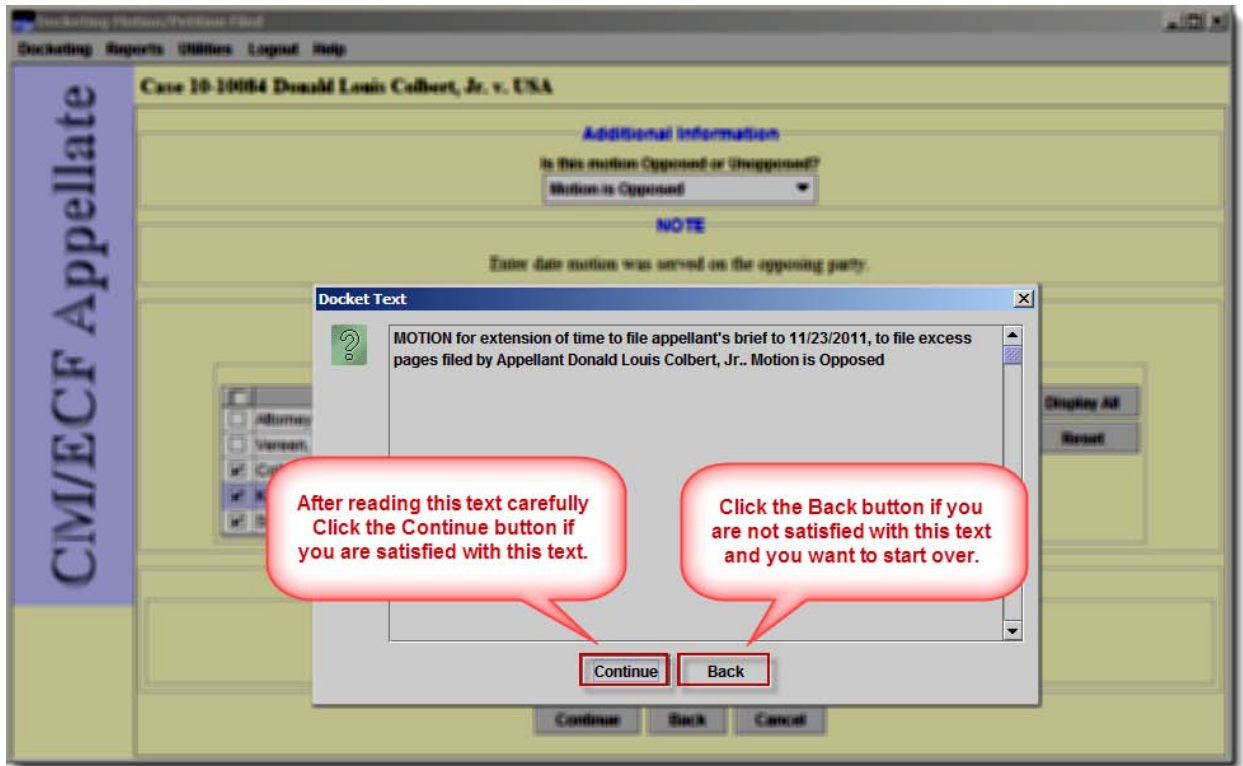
Docketing Motion/Petition Filed

Docketing Reports Utilities Logout Help

CM/ECF Appellate

Case 10-10084 Donald Louis Colbert, Jr. v. USA

Additional Information

Is this motion Opposed or Unopposed?

Motion is Opposed

NOTE

Enter date motion was served on the opposing party.

Docket Text

MOTION for extension of time to file appellant's brief to 11/23/2011, to file excess pages filed by Appellant Donald Louis Colbert, Jr.. Motion is Opposed

Attorney
Version
Cor
R
S

Display All

Reset

After reading this text carefully Click the Continue button if you are satisfied with this text.

Click the Back button if you are not satisfied with this text and you want to start over.

Continue

Back

Continue Back Cancel